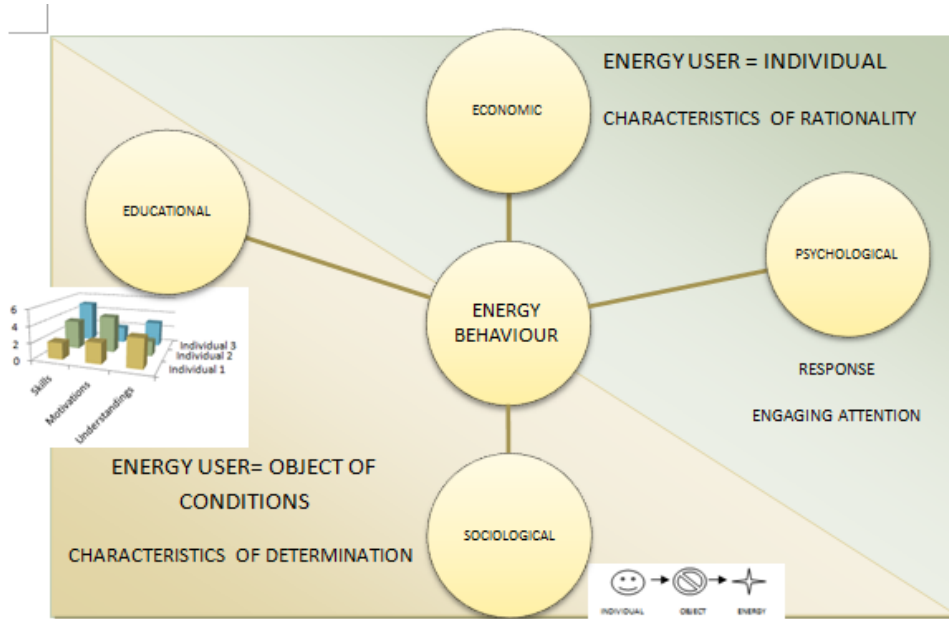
ENERGY USER = INDIVIDUAL

CHARACTERISTICS OF RATIONALITY

ECONOMIC

EDUCATIONAL

PSYCHOLOGICAL

ENERGY BEHAVIOUR

6
4
2
0

Individual 3
Individual 2
Individual 1

Skills
Motivations
Understandings

RESPONSE

ENGAGING ATTENTION

ENERGY USER= OBJECT OF CONDITIONS

CHARACTERISTICS OF DETERMINATION

SOCIOLOGICAL

INDIVIDUAL
OBJECT
ENERGY